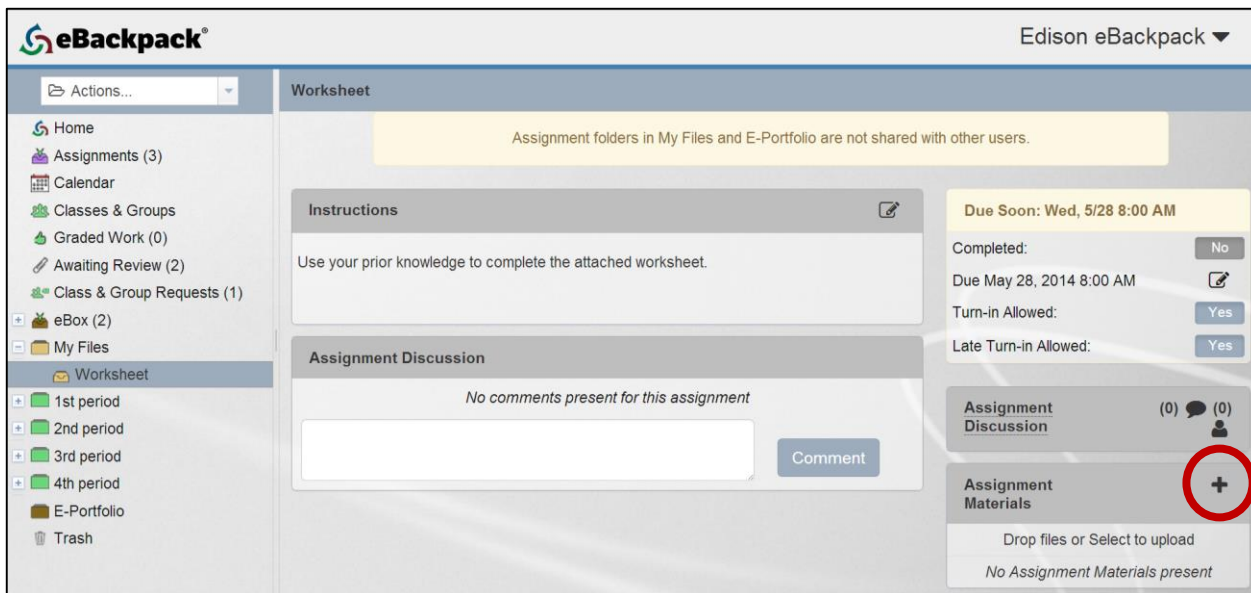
eBackpack®

Edison eBackpack ▾

Actions...

Home
Assignments (3)
Calendar
Classes & Groups
Graded Work (0)
Awaiting Review (2)
Class & Group Requests (1)
eBox (2)
My Files
Worksheet
1st period
2nd period
3rd period
4th period
E-Portfolio
Trash

Worksheet

Assignment folders in My Files and E-Portfolio are not shared with other users.

Instructions

Use your prior knowledge to complete the attached worksheet.

Assignment Discussion

No comments present for this assignment

Comment

Due Soon: Wed, 5/28 8:00 AM

Completed: No
Due May 28, 2014 8:00 AM
Turn-in Allowed: Yes
Late Turn-in Allowed: Yes

Assignment Discussion (0) (0)

Assignment Materials +

Drop files or Select to upload

No Assignment Materials present